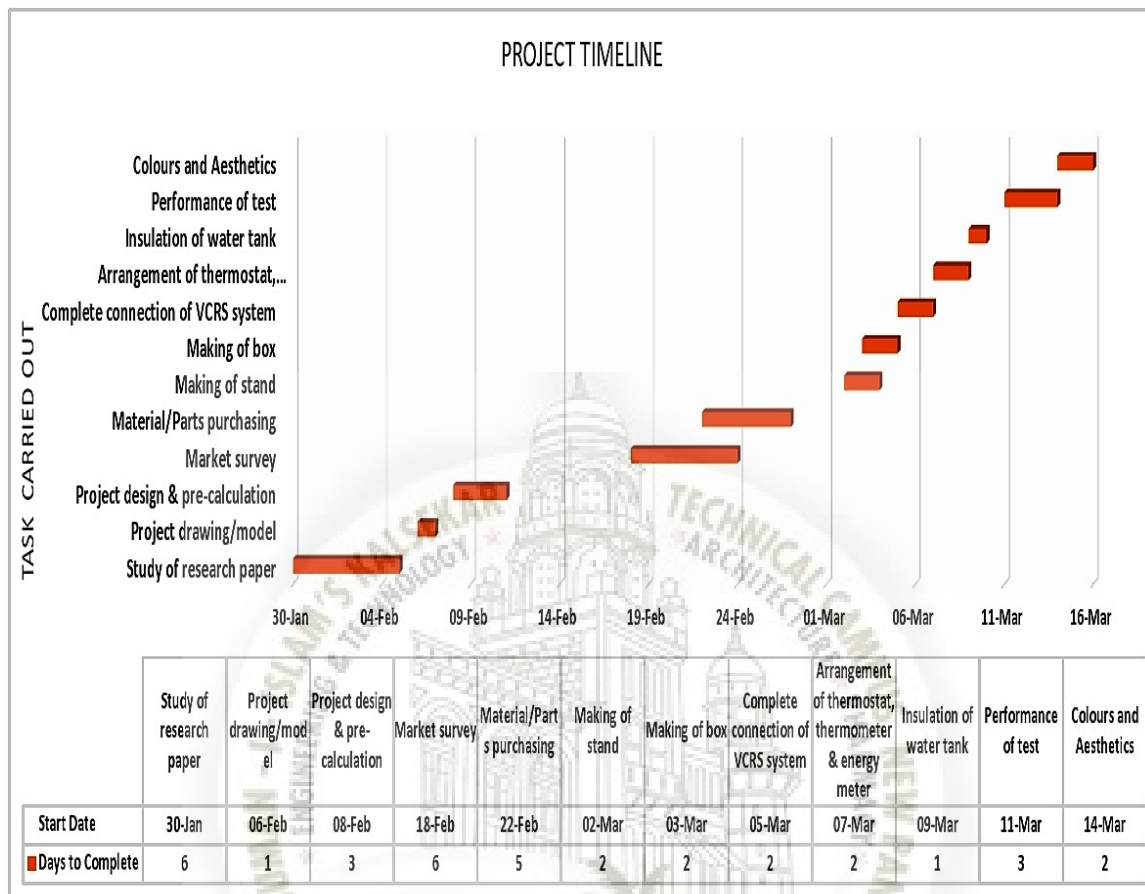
PROJECT TIMELINE

TASK CARRIED OUT

Colours and Aesthetics
Performance of test
Insulation of water tank
Arrangement of thermostat,...
Complete connection of VCRS system
Making of box
Making of stand
Material/Parts purchasing
Market survey
Project design & pre-calculation
Project drawing/model
Study of research paper

30-Jan 04-Feb 09-Feb 14-Feb 19-Feb 24-Feb 01-Mar 06-Mar 11-Mar 16-Mar

| | Study of research paper | Project drawing/model | Project design & pre-calculation | Market survey | Material/Parts purchasing | Making of stand | Making of box | Complete connection of VCRS system | Arrangement of thermostat, thermometer & energy meter | Insulation of water tank | Performance of test | Colours and Aesthetics |
|---|---|---|---|---|---|---|---|---|---|---|---|---|
| Start Date | 30-Jan | 06-Feb | 08-Feb | 18-Feb | 22-Feb | 02-Mar | 03-Mar | 05-Mar | 07-Mar | 09-Mar | 11-Mar | 14-Mar |
| Days to Complete | 6 | 1 | 3 | 6 | 5 | 2 | 2 | 2 | 2 | 1 | 3 | 2 |